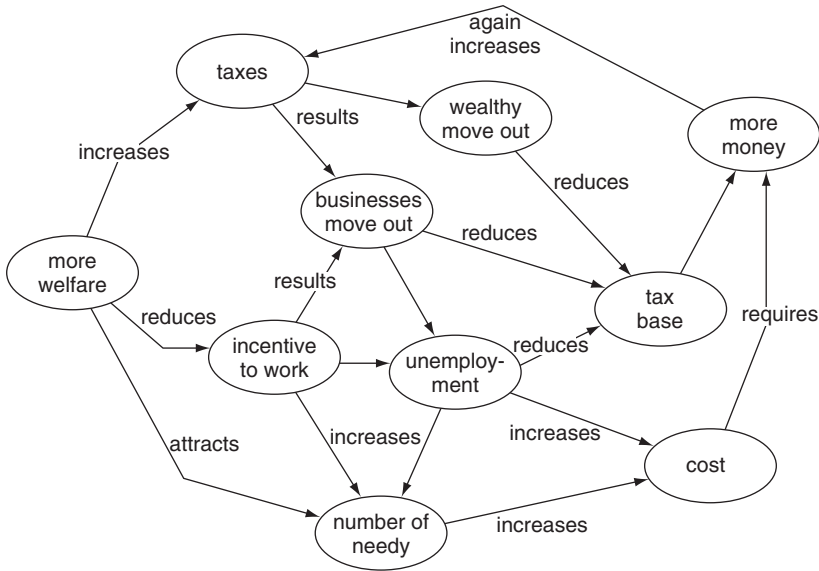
again increases

taxes

results

wealthy move out

more money

increases

reduces

businesses move out

reduces

more welfare

results

tax base

requires

reduces

incentive to work

unemployment

reduces

increases

attracts

increases

cost

number of needy

increases